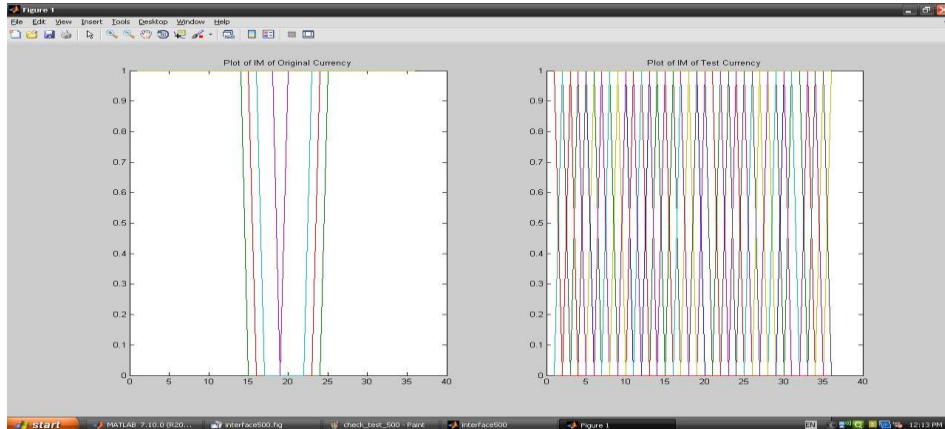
Figure 1
File Edit View Insert Tools Desktop Window Help

Plot of IM of Original Currency
1
0.9
0.8
0.7
0.6
0.5
0.4
0.3
0.2
0.1
0
0 5 10 15 20 25 30 35 40

Plot of IM of Test Currency
1
0.9
0.8
0.7
0.6
0.5
0.4
0.3
0.2
0.1
0
0 5 10 15 20 25 30 35 40

start
MATLAB 7.10.0 (R20...
interface500.fig
check_test_500 - Paint
interface500
Figure 1
EN
12:13 PM